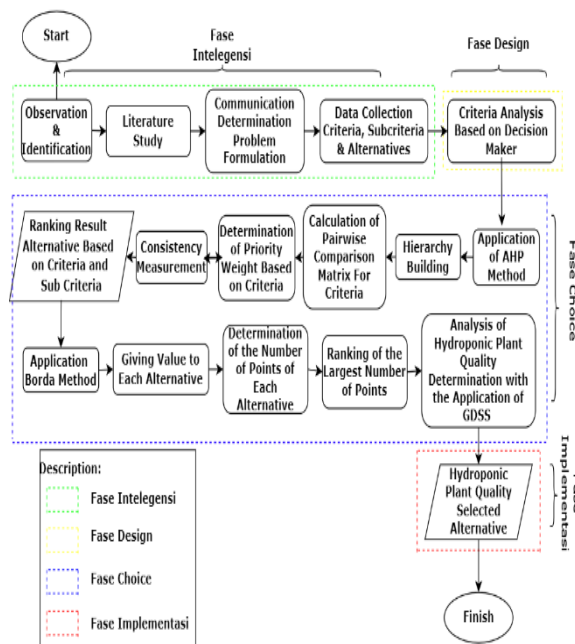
Start

Fase Intelegensi

Fase Design

Observation & Identification

Literature Study

Communication Determination Problem Formulation

Data Collection Criteria, Subcriteria & Alternatives

Criteria Analysis Based on Decision Maker

Fase Choice

Application of AHP Method

Hierarchy Building

Calculation of Pairwise Comparison Matrix For Criteria

Determination of Priority Weight Based on Criteria

Consistency Measurement

Ranking Result Alternative Based on Criteria and Sub Criteria

Application Borda Method

Giving Value to Each Alternative

Determination of the Number of Points of Each Alternative

Ranking of the Largest Number of Points

Analysis of Hydroponic Plant Quality Determination with the Application of GDSS

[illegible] Implementasi

Hydroponic Plant Quality Selected Alternative

Finish

Description:

Fase Intelegensi

Fase Design

Fase Choice

Fase Implementasi